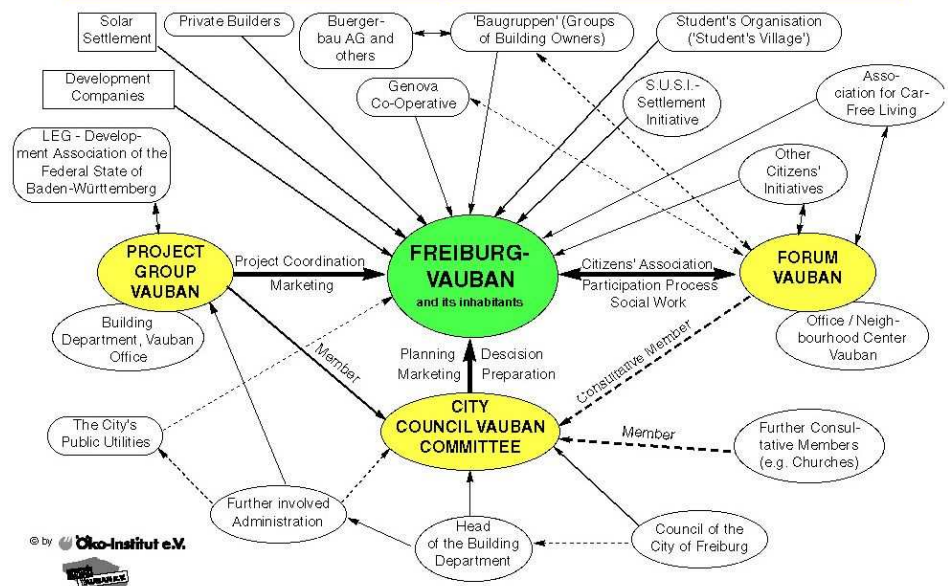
Solar Settlement

Private Builders

Buerger-bau AG and others

'Baugruppen' (Groups of Building Owners)

Student's Organisation ('Student's Village')

Development Companies

Genova Co-Operative

S.U.S.I.-Settlement Initiative

Asso-ciation for Car-Free Living

LEG - Develop-ment Association of the Federal State of Baden-Württemberg

Other Citizens' Initiatives

PROJECT GROUP VAUBAN

Project Coordination

Marketing

FREIBURG-VAUBAN

and its inhabitants

Citizens' Association

Participation Process

Social Work

FORUM VAUBAN

Building Department, Vauban Office

Office / Neigh-bourhood Center Vauban

Member

Planning

Marketing

Descision

Preparation

Constitutive Member

The City's Public Utilities

CITY COUNCIL VAUBAN COMMITTEE

Member

Further Consul-tative Members (e.g. Churches)

Further involved Administration

Head of the Building Department

Council of the City of Freiburg

© by Öko-Institut e.V.

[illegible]